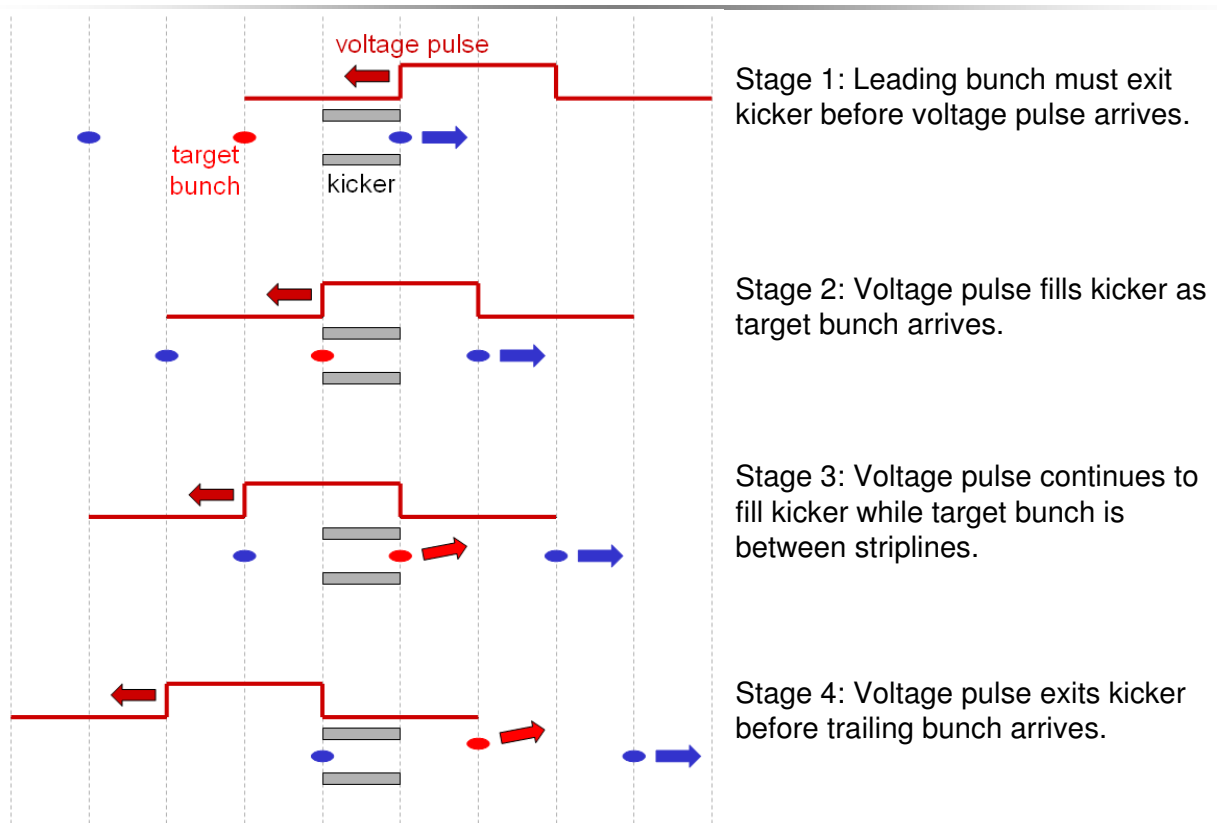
voltage pulse

target bunch

kicker

Stage 1: Leading bunch must exit kicker before voltage pulse arrives.

Stage 2: Voltage pulse fills kicker as target bunch arrives.

Stage 3: Voltage pulse continues to fill kicker while target bunch is between striplines.

Stage 4: Voltage pulse exits kicker before trailing bunch arrives.